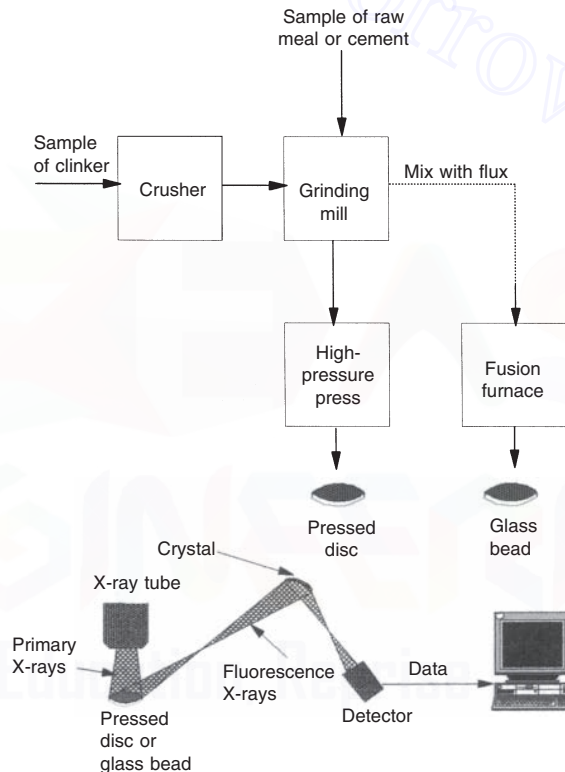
Sample of raw meal or cement

Sample of clinker

Crusher

Grinding mill

Mix with flux

High-pressure press

Fusion furnace

Pressed disc

Glass bead

Crystal

X-ray tube

Primary X-rays

Fluorescence X-rays

Data

Detector

Pressed disc or glass bead